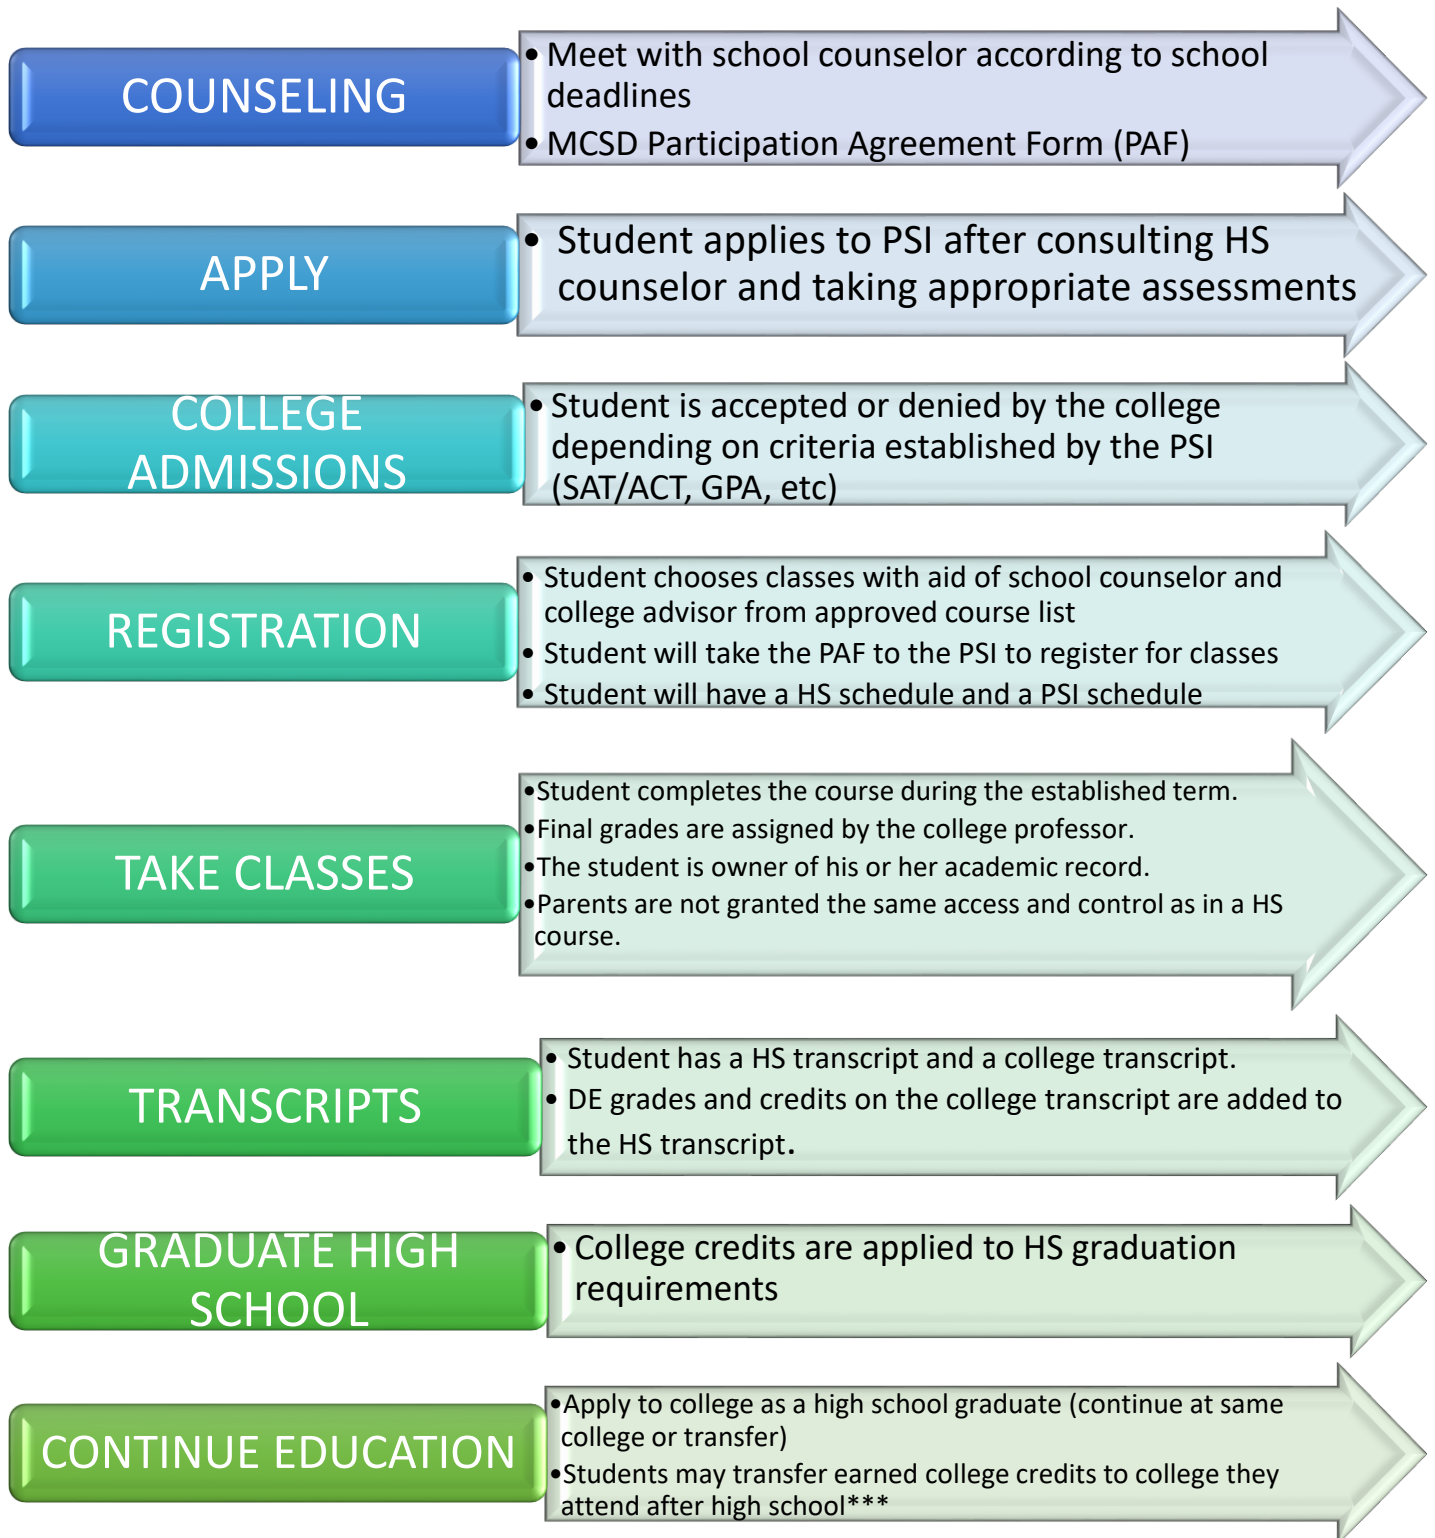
COUNSELING

• Meet with school counselor according to school deadlines
• MCSD Participation Agreement Form (PAF)

APPLY

• Student applies to PSI after consulting HS counselor and taking appropriate assessments

COLLEGE ADMISSIONS

• Student is accepted or denied by the college depending on criteria established by the PSI (SAT/ACT, GPA, etc)

REGISTRATION

• Student chooses classes with aid of school counselor and college advisor from approved course list
• Student will take the PAF to the PSI to register for classes
• Student will have a HS schedule and a PSI schedule

TAKE CLASSES

•Student completes the course during the established term.
•Final grades are assigned by the college professor.
•The student is owner of his or her academic record.
•Parents are not granted the same access and control as in a HS course.

TRANSCRIPTS

• Student has a HS transcript and a college transcript.
• DE grades and credits on the college transcript are added to the HS transcript.

GRADUATE HIGH SCHOOL

• College credits are applied to HS graduation requirements

CONTINUE EDUCATION

•Apply to college as a high school graduate (continue at same college or transfer)
•Students may transfer earned college credits to college they attend after high school***